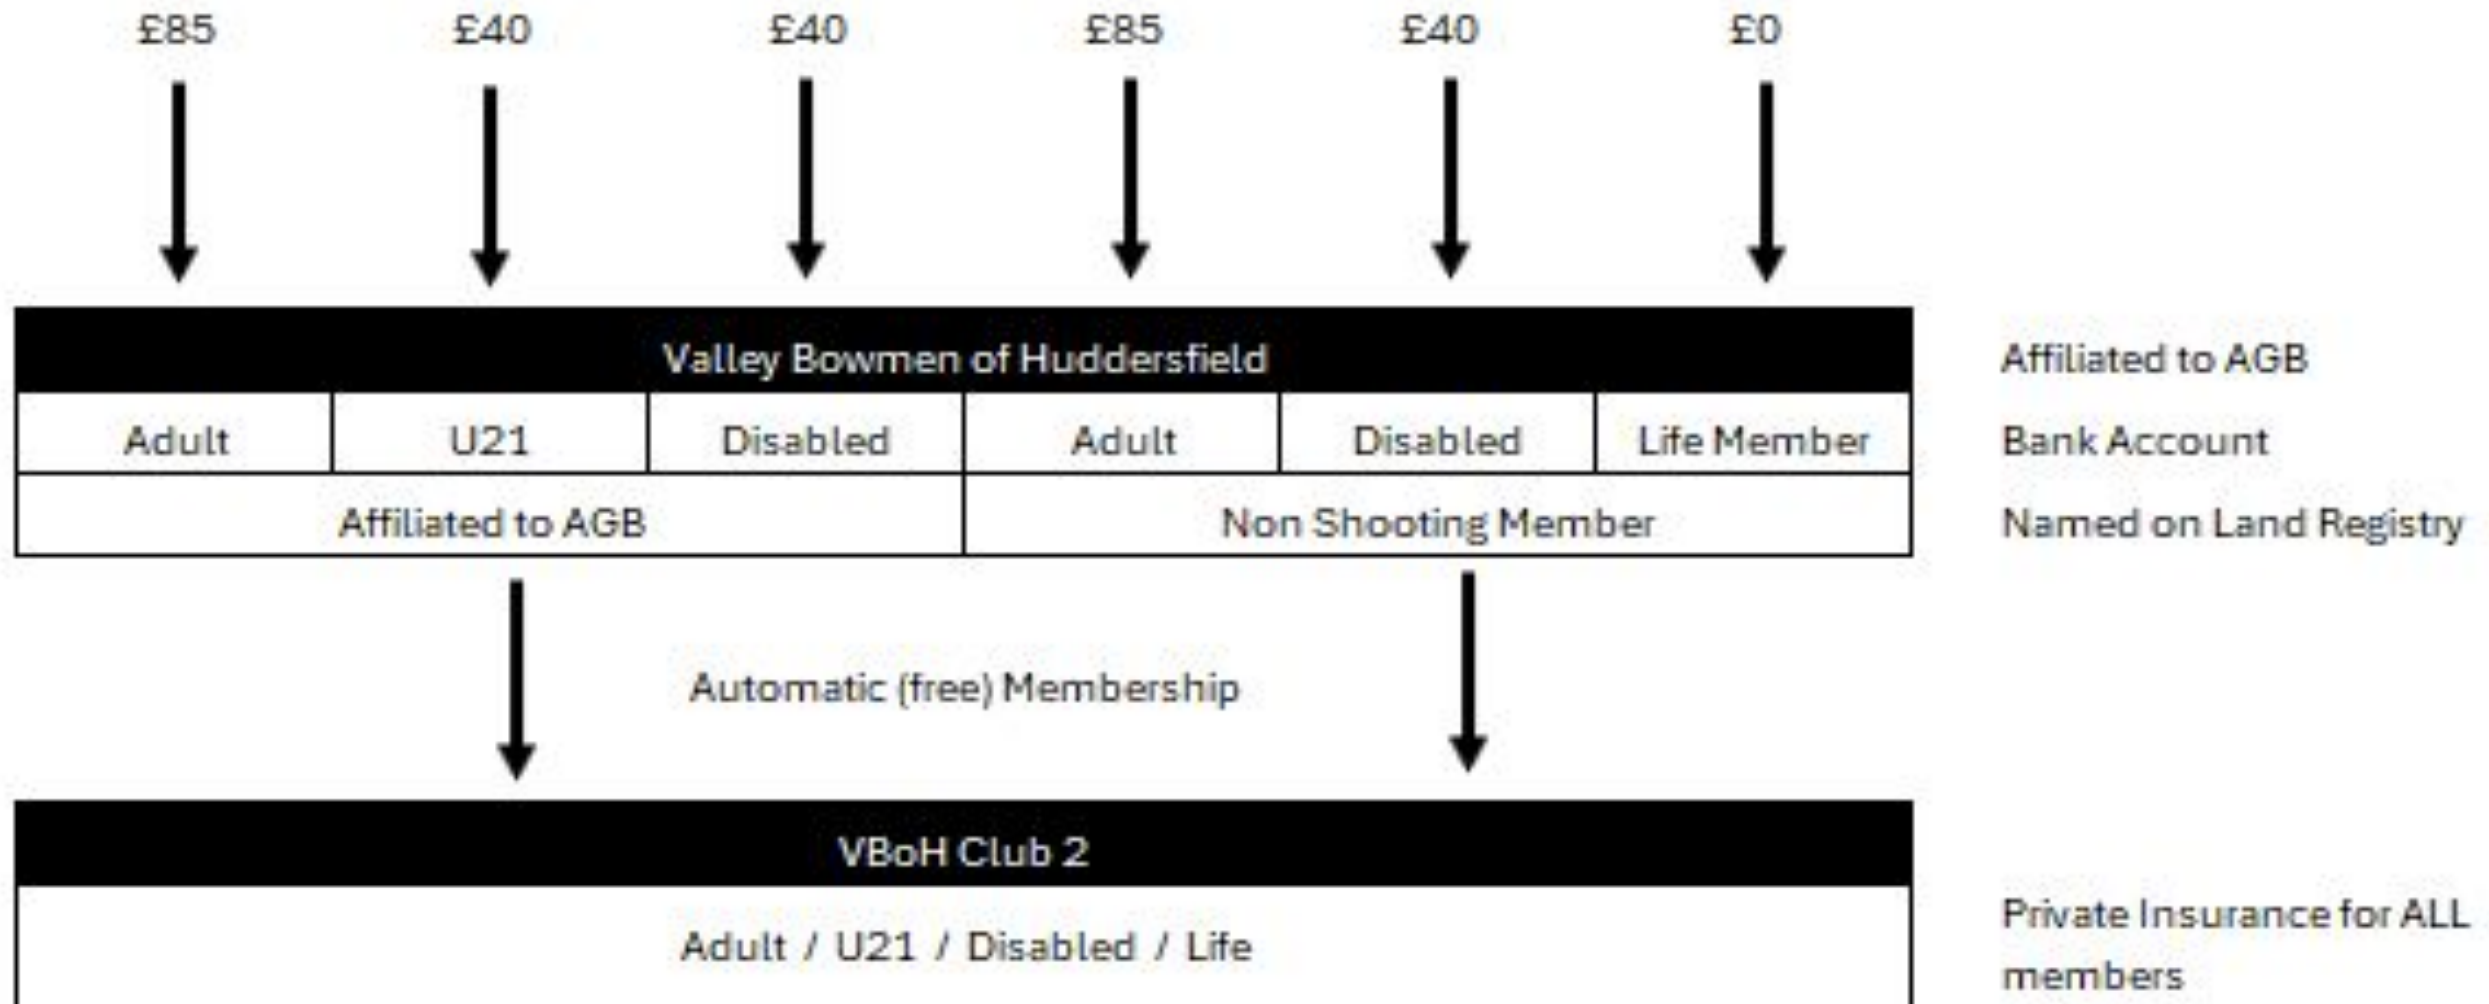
£85 £40 £40 £85 £40 £0

Valley Bowmen of Huddersfield

| Adult | U21 | Disabled | Adult | Disabled | Life Member |
|---|---|---|---|---|---|
| Affiliated to AGB | | | Non Shooting Member | | |

Affiliated to AGB
Bank Account
Named on Land Registry

Automatic (free) Membership

VBoH Club 2

Adult / U21 / Disabled / Life

Private Insurance for ALL members